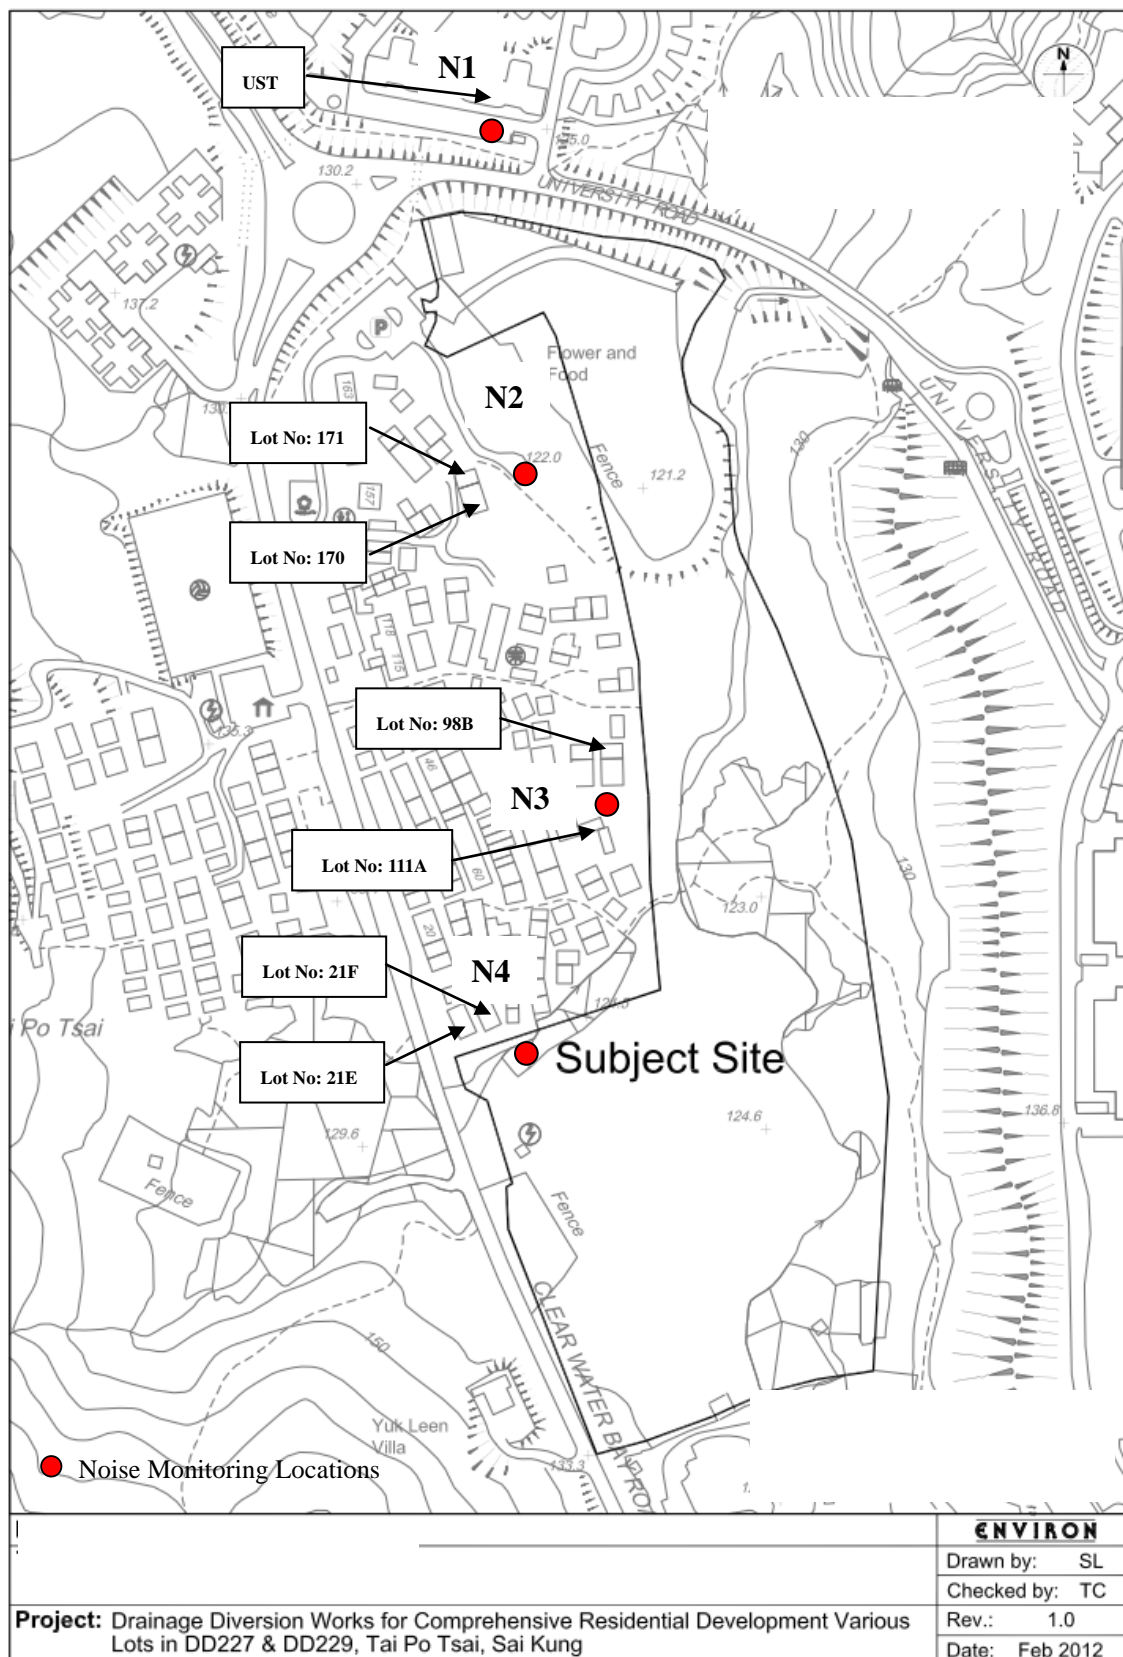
UST
N1
N
130.2
135.0
UNIVERSITY ROAD
137.2
Flower and Food
N2
163
130
Lot No: 171
122.0
Fence
121.2
157
Lot No: 170
UNIVERSITY ROAD
130
118
115
Lot No: 98B
135.3
46
N3
Lot No: 111A
60
130
123.0
20
Lot No: 21F
N4
124.8
i Po Tsai
Subject Site
Lot No: 21E
124.6
136.8
129.6
Fence
Fence
CLEAR WATER BAY ROAD
150
Yuk Leen Villa
133.3
Noise Monitoring Locations

ENVIRON
Drawn by: SL
Checked by: TC
Rev.: 1.0
Date: Feb 2012
Project: Drainage Diversion Works for Comprehensive Residential Development Various Lots in DD227 & DD229, Tai Po Tsai, Sai Kung